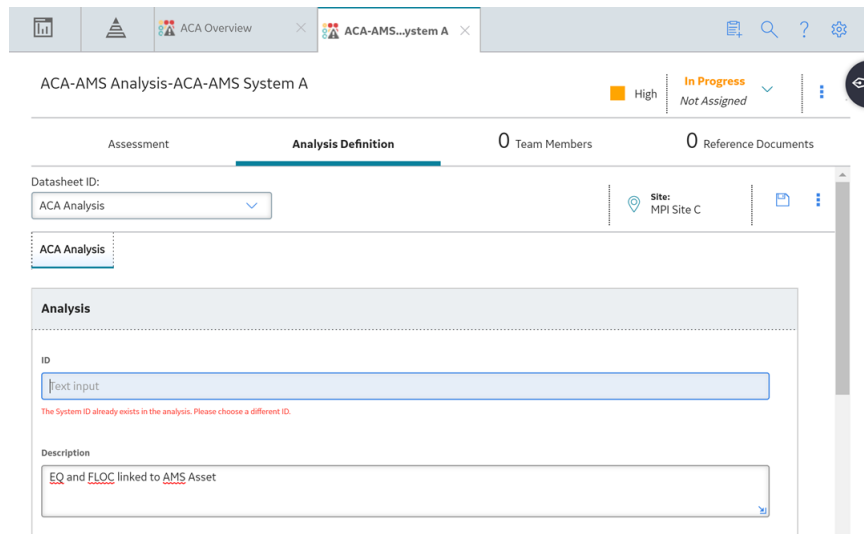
ACA Overview
ACA-AMS...ystem A

ACA-AMS Analysis-ACA-AMS System A

High
In Progress
Not Assigned

Assessment
Analysis Definition
0 Team Members
0 Reference Documents

Datasheet ID:
ACA Analysis

Site:
MPI Site C

ACA Analysis

Analysis

ID
Text input
The System ID already exists in the analysis. Please choose a different ID.

Description
EQ and FLOC linked to AMS Asset